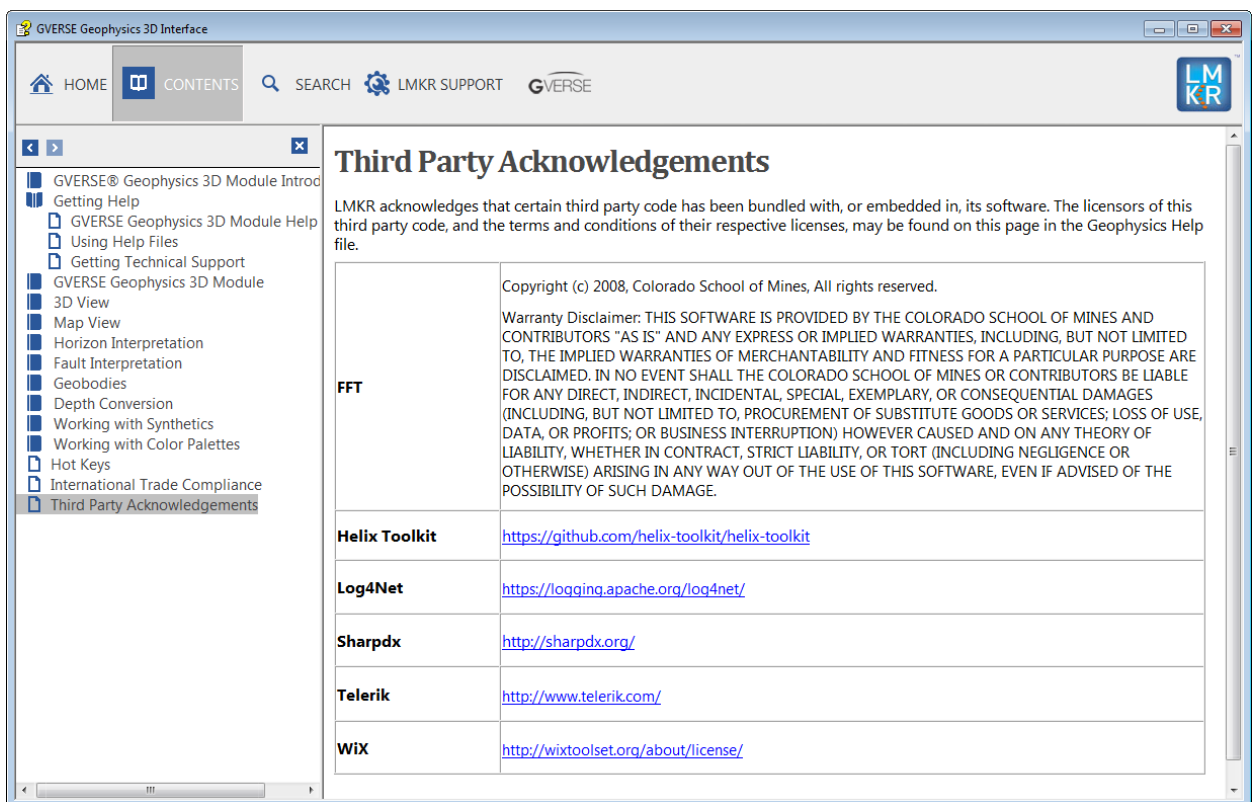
GVERSE Geophysics 3D Interface

HOME CONTENTS SEARCH LMKR SUPPORT GVERSE

LMKR

GVERSE® Geophysics 3D Module Introd
Getting Help
GVERSE Geophysics 3D Module Help
Using Help Files
Getting Technical Support
GVERSE Geophysics 3D Module
3D View
Map View
Horizon Interpretation
Fault Interpretation
Geobodies
Depth Conversion
Working with Synthetics
Working with Color Palettes
Hot Keys
International Trade Compliance
Third Party Acknowledgements

Third Party Acknowledgements

LMKR acknowledges that certain third party code has been bundled with, or embedded in, its software. The licensors of this third party code, and the terms and conditions of their respective licenses, may be found on this page in the Geophysics Help file.

| | |
|---|---|
| FFT | Copyright (c) 2008, Colorado School of Mines, All rights reserved. Warranty Disclaimer: THIS SOFTWARE IS PROVIDED BY THE COLORADO SCHOOL OF MINES AND CONTRIBUTORS "AS IS" AND ANY EXPRESS OR IMPLIED WARRANTIES, INCLUDING, BUT NOT LIMITED TO, THE IMPLIED WARRANTIES OF MERCHANTABILITY AND FITNESS FOR A PARTICULAR PURPOSE ARE DISCLAIMED. IN NO EVENT SHALL THE COLORADO SCHOOL OF MINES OR CONTRIBUTORS BE LIABLE FOR ANY DIRECT, INDIRECT, INCIDENTAL, SPECIAL, EXEMPLARY, OR CONSEQUENTIAL DAMAGES (INCLUDING, BUT NOT LIMITED TO, PROCUREMENT OF SUBSTITUTE GOODS OR SERVICES; LOSS OF USE, DATA, OR PROFITS; OR BUSINESS INTERRUPTION) HOWEVER CAUSED AND ON ANY THEORY OF LIABILITY, WHETHER IN CONTRACT, STRICT LIABILITY, OR TORT (INCLUDING NEGLIGENCE OR OTHERWISE) ARISING IN ANY WAY OUT OF THE USE OF THIS SOFTWARE, EVEN IF ADVISED OF THE POSSIBILITY OF SUCH DAMAGE. |
| Helix Toolkit | https://github.com/helix-toolkit/helix-toolkit |
| Log4Net | https://logging.apache.org/log4net/ |
| Sharpdx | http://sharpdx.org/ |
| Telerik | http://www.telerik.com/ |
| WiX | http://wixtoolset.org/about/license/ |